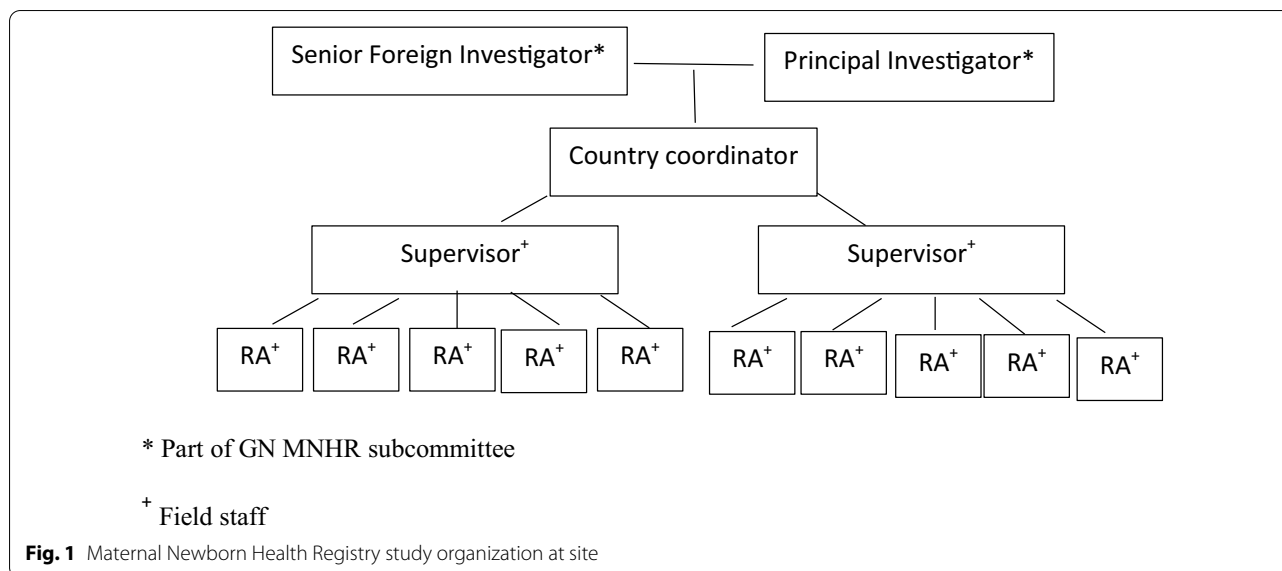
Senior Foreign Investigator*

Principal Investigator*

Country coordinator

Supervisor$^+$

Supervisor$^+$

RA$^+$

RA$^+$

RA$^+$

RA$^+$

RA$^+$

RA$^+$

RA$^+$

RA$^+$

RA$^+$

RA$^+$

* Part of GN MNHR subcommittee

$^+$ Field staff

**Fig. 1** Maternal Newborn Health Registry study organization at site